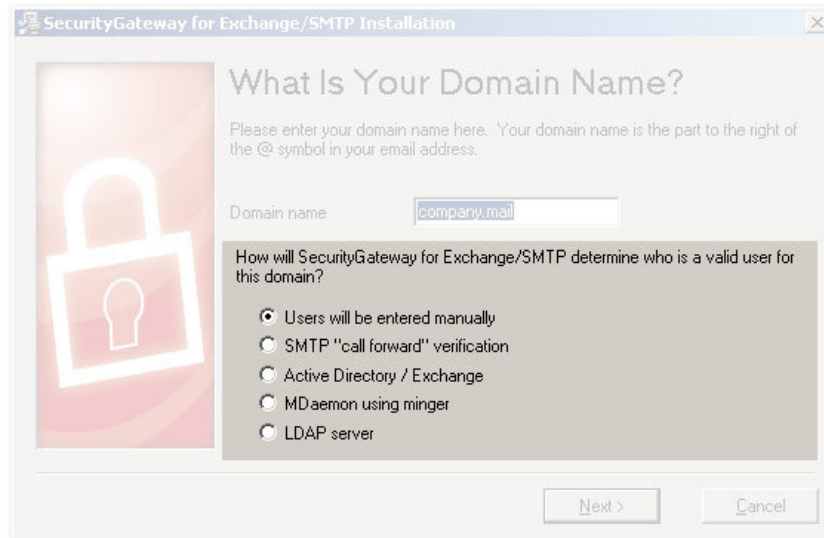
SecurityGateway for Exchange/SMTP Installation

What Is Your Domain Name?

Please enter your domain name here. Your domain name is the part to the right of the @ symbol in your email address.

Domain name company.mail

How will SecurityGateway for Exchange/SMTP determine who is a valid user for this domain?

Users will be entered manually
SMTP "call forward" verification
Active Directory / Exchange
MDaemon using minger
LDAP server

Next >
Cancel